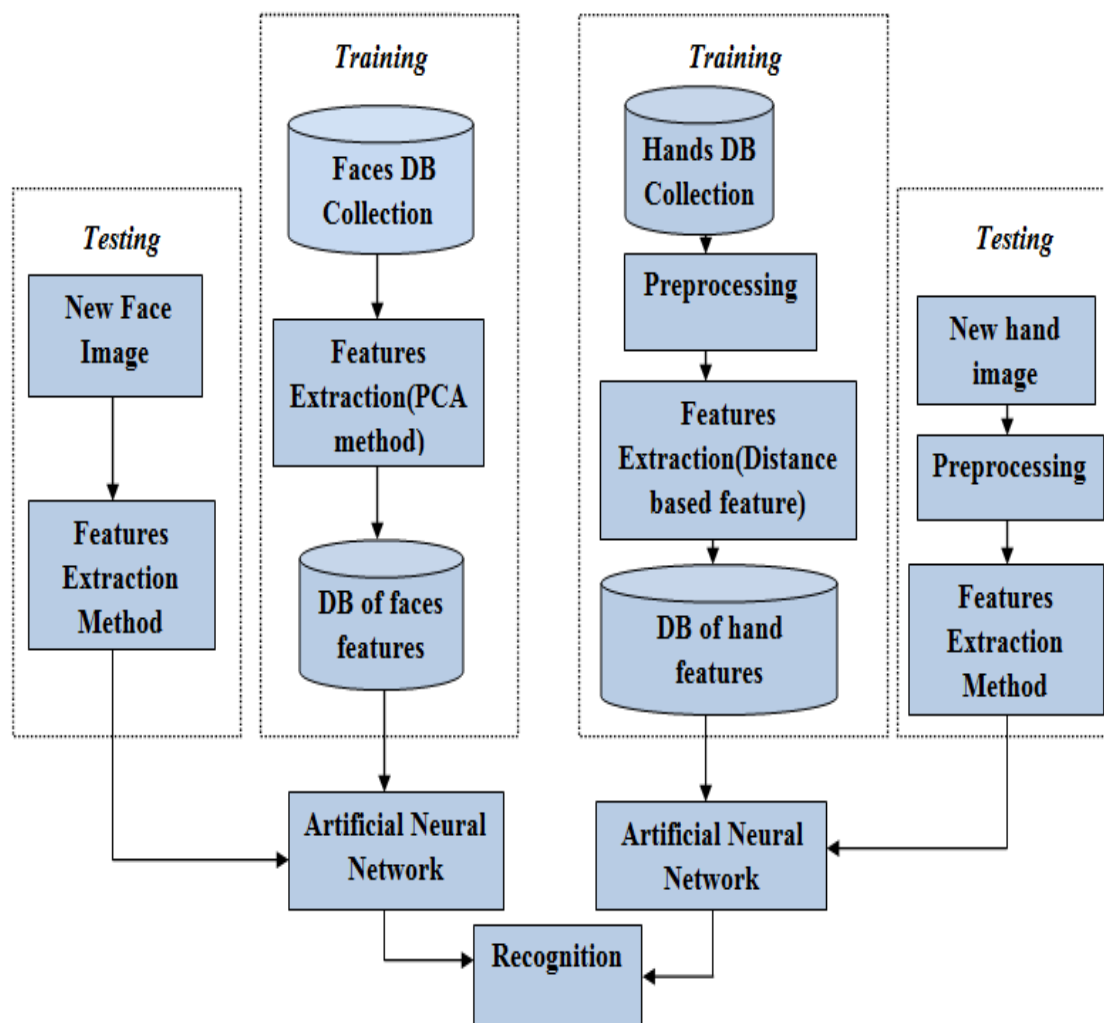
Testing

New Face Image

Features Extraction Method

Training

Faces DB Collection

Features Extraction(PCA method)

DB of faces features

Training

Hands DB Collection

Preprocessing

Features Extraction(Distance based feature)

DB of hand features

Testing

New hand image

Preprocessing

Features Extraction Method

Artificial Neural Network

Artificial Neural Network

Recognition